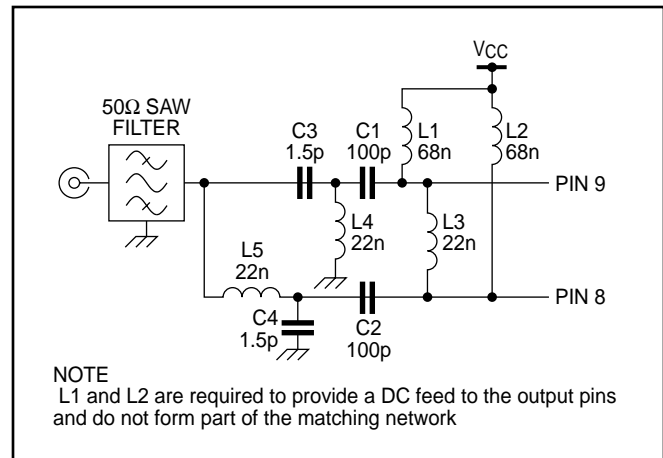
VCC

50Ω SAW FILTER

C3 1.5p

C1 100p

L1 68n

L2 68n

PIN 9

L4 22n

L3 22n

L5 22n

PIN 8

C4 1.5p

C2 100p

NOTE
L1 and L2 are required to provide a DC feed to the output pins and do not form part of the matching network